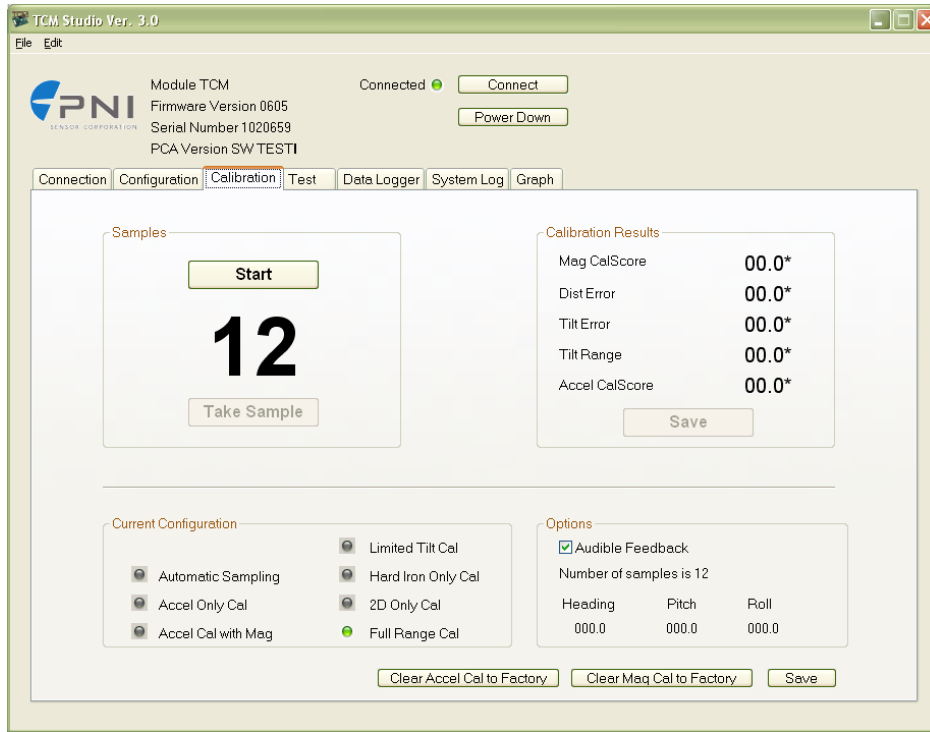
TCM Studio Ver. 3.0

File Edit

PNI
SENSOR CORPORATION

Module TCM
Firmware Version 0605
Serial Number 1020659
PCA Version SW TESTI

Connected

Connect

Power Down

Connection | Configuration | Calibration | Test | Data Logger | System Log | Graph

Samples

Start

12

Take Sample

Calibration Results

Mag CalScore 00.0*
Dist Error 00.0*
Tilt Error 00.0*
Tilt Range 00.0*
Accel CalScore 00.0*

Save

Current Configuration

Automatic Sampling
Accel Only Cal
Accel Cal with Mag
Limited Tilt Cal
Hard Iron Only Cal
2D Only Cal
Full Range Cal

Options

Audible Feedback
Number of samples is 12

| Heading | Pitch | Roll |
|---|---|---|
| 000.0 | 000.0 | 000.0 |

Clear Accel Cal to Factory
Clear Mag Cal to Factory
Save